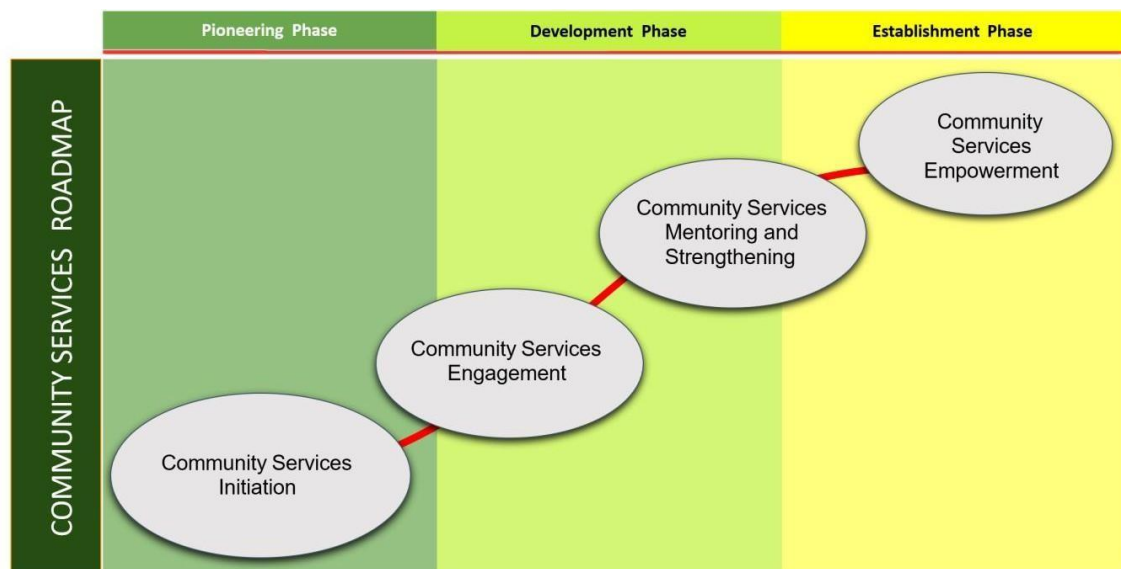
Pioneering Phase

Development Phase

Establishment Phase

COMMUNITY SERVICES ROADMAP

Community Services Initiation

Community Services Engagement

Community Services Mentoring and Strengthening

Community Services Empowerment